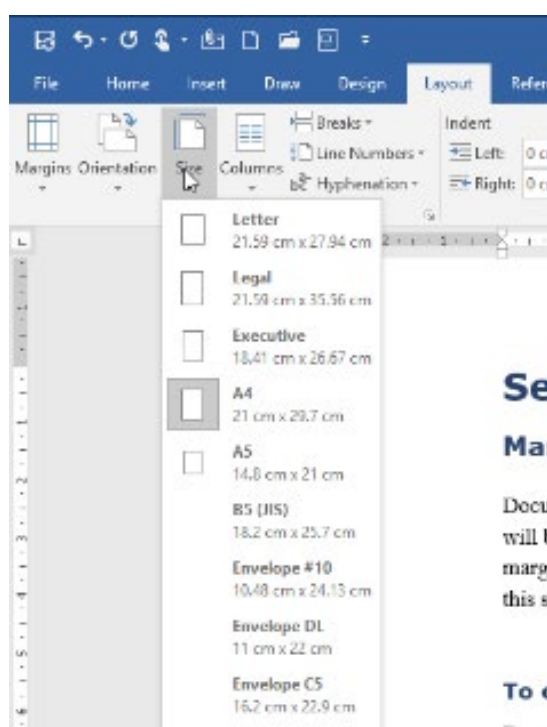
File Home Insert Draw Design Layout Refer

Margins Orientation Size Columns Breaks Line Numbers Hyphenation

Indent
Left: 0 c
Right: 0 c

Letter
21.59 cm x 27.94 cm

Legal
21.59 cm x 35.56 cm

Executive
18.41 cm x 26.67 cm

A4
21 cm x 29.7 cm

A5
14.8 cm x 21 cm

B5 (JIS)
18.2 cm x 25.7 cm

Envelope #10
10.48 cm x 24.13 cm

Envelope DL
11 cm x 22 cm

Envelope C5
16.2 cm x 22.9 cm

Se

Ma

Docu
will
marg
this s

To